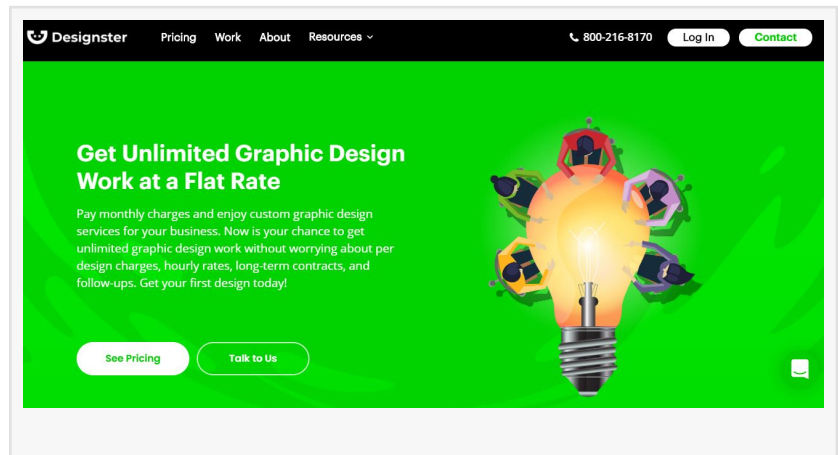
Designster Pricing Work About Resources

800-216-8170 Log In Contact

Get Unlimited Graphic Design Work at a Flat Rate

Pay monthly charges and enjoy custom graphic design services for your business. Now is your chance to get unlimited graphic design work without worrying about per design charges, hourly rates, long-term contracts, and follow-ups. Get your first design today!

See Pricing Talk to Us